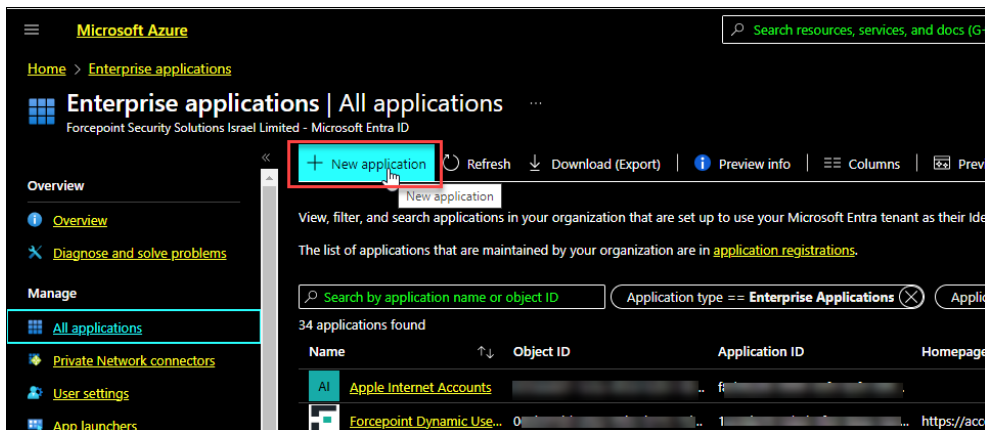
Microsoft Azure

Search resources, services, and docs (G+

Home > Enterprise applications

Enterprise applications | All applications ···

Forcepoint Security Solutions Israel Limited - Microsoft Entra ID

«

+ New application

Refresh

Download (Export)

Preview info

Columns

Prev

New application

Overview

Overview

Diagnose and solve problems

Manage

All applications

Private Network connectors

User settings

App launchers

View, filter, and search applications in your organization that are set up to use your Microsoft Entra tenant as their Ide

The list of applications that are maintained by your organization are in application registrations.

Search by application name or object ID

Application type == Enterprise Applications

Applic

34 applications found

| Name | Object ID | Application ID | Homepage |
|---|---|---|---|
| AI Apple Internet Accounts | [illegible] | f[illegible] | |
| Forcepoint Dynamic Use... | 0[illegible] | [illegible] | https://acc |